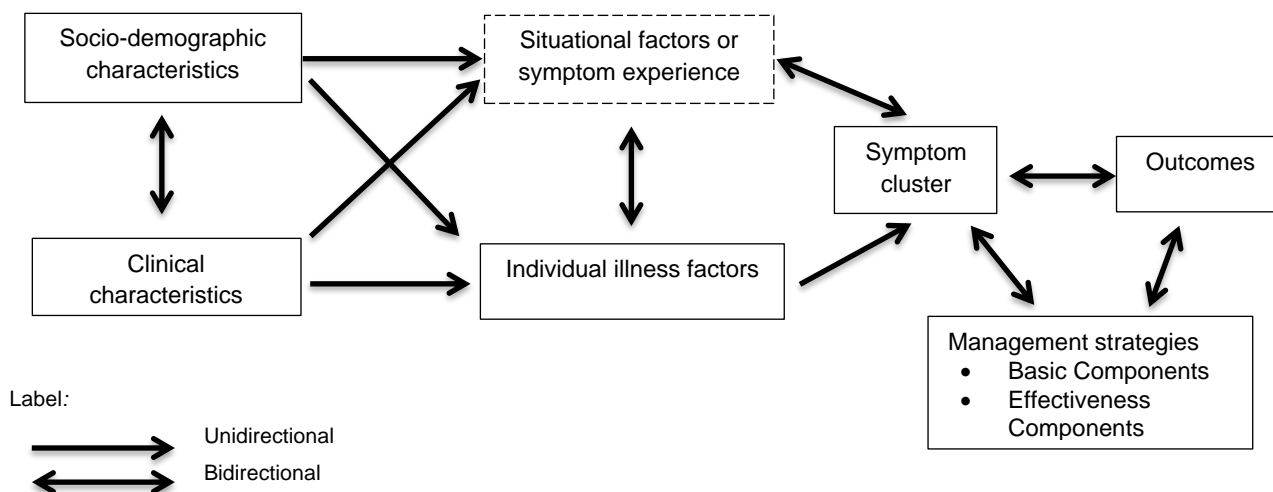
Socio-demographic characteristics

Situational factors or symptom experience

Symptom cluster

Outcomes

Clinical characteristics

Individual illness factors

Management strategies
- Basic Components
- Effectiveness Components

Label:

Unidirectional

Bidirectional